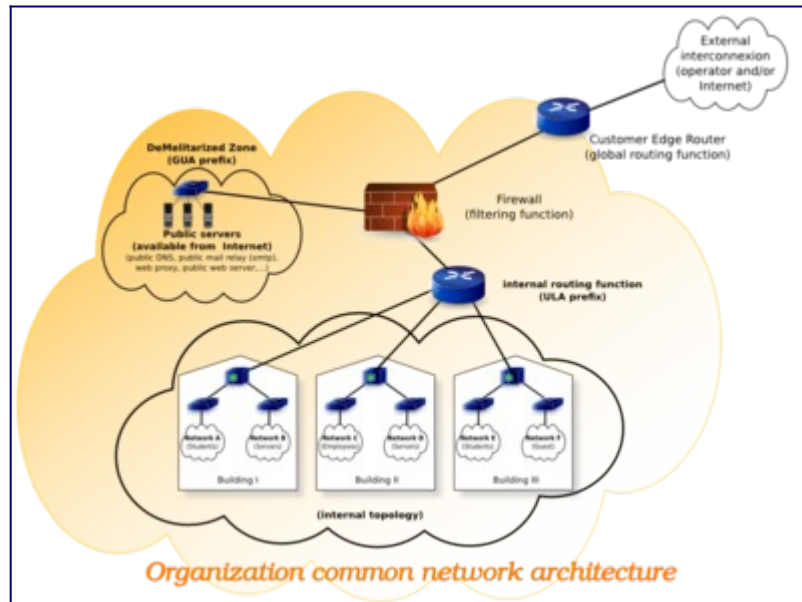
External interconnexion (operator and/or Internet)

Customer Edge Router (global routing function)

DeMelitarized Zone (GUA prefix)

Public servers (available from Internet)
(public DNS, public mail relay (smtp), web proxy, public web server,...)

Firewall (filtering function)

internal routing function (ULA prefix)

Network A (Students)
Network B (Servers)
Building I

Network C (Employees)
Network D (Servers)
Building II

Network E (Students)
Network F (Guest)
Building III

(internal topology)

Organization common network architecture